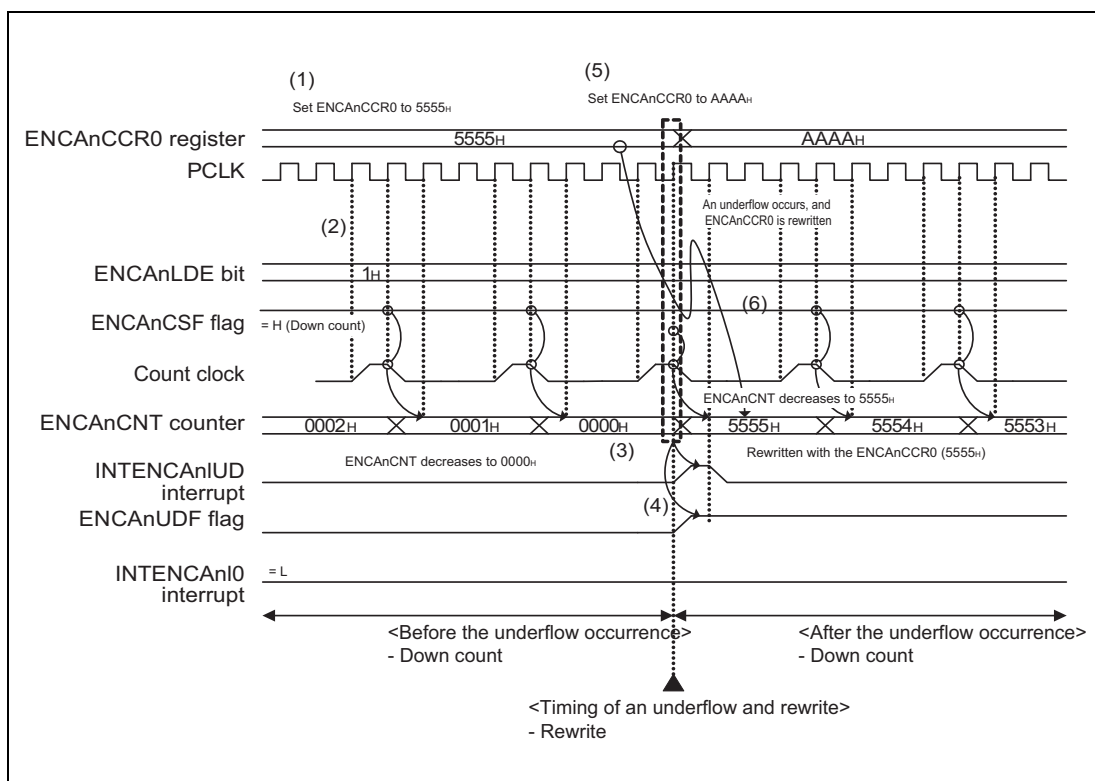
(1)
Set ENCAnCCR0 to $5555_H$

(5)
Set ENCAnCCR0 to $AAAA_H$

ENCAnCCR0 register
$5555_H$
$AAAA_H$

PCLK

An underflow occurs, and ENCAnCCR0 is rewritten

(2)

ENCAnLDE bit
$1_H$

ENCAnCSF flag
= H (Down count)

(6)

Count clock

ENCAnCNT decreases to $5555_H$

ENCAnCNT counter
$0002_H$
$0001_H$
$0000_H$
$5555_H$
$5554_H$
$5553_H$

(3)

ENCAnCNT decreases to $0000_H$

Rewritten with the ENCAnCCR0 ($5555_H$)

INTENCAnIUD interrupt

(4)

ENCAnUDF flag

INTENCAnI0 interrupt
= L

<Before the underflow occurrence>
- Down count

<After the underflow occurrence>
- Down count

<Timing of an underflow and rewrite>
- Rewrite